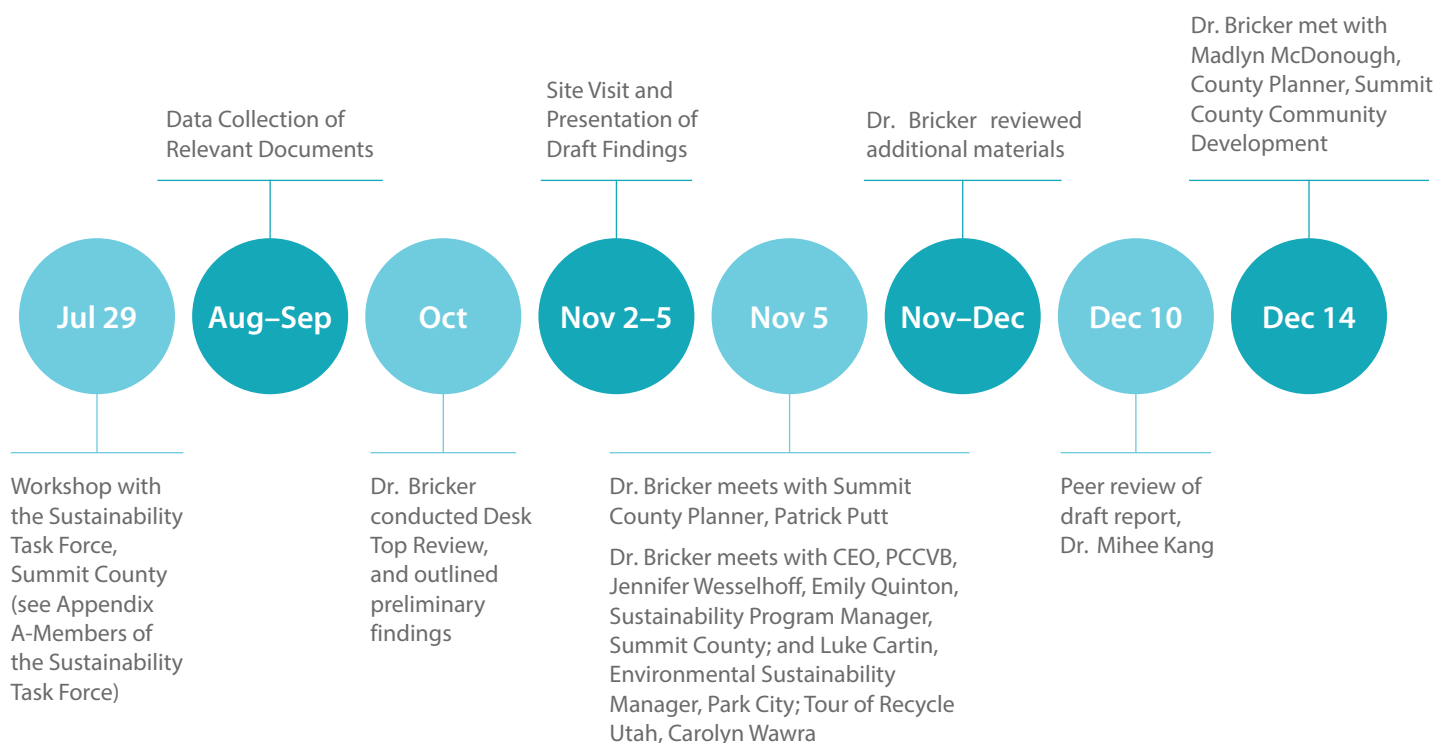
Dr. Bricker met with Madlyn McDonough, County Planner, Summit County Community Development

Data Collection of Relevant Documents

Site Visit and Presentation of Draft Findings

Dr. Bricker reviewed additional materials

Jul 29

Aug–Sep

Oct

Nov 2–5

Nov 5

Nov–Dec

Dec 10

Dec 14

Workshop with the Sustainability Task Force, Summit County (see Appendix A-Members of the Sustainability Task Force)

Dr. Bricker conducted Desk Top Review, and outlined preliminary findings

Dr. Bricker meets with Summit County Planner, Patrick Putt

Dr. Bricker meets with CEO, PCCVB, Jennifer Wesselhoff, Emily Quinton, Sustainability Program Manager, Summit County; and Luke Cartin, Environmental Sustainability Manager, Park City; Tour of Recycle Utah, Carolyn Wawra

Peer review of draft report, Dr. Mihee Kang